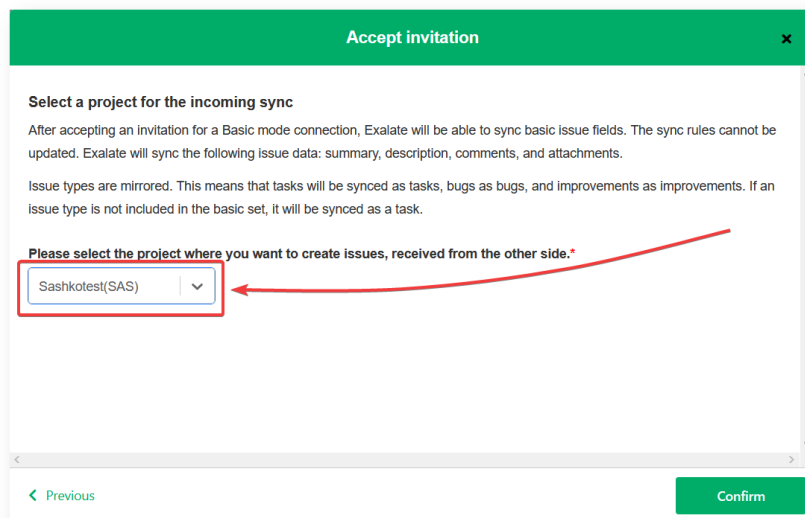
Accept invitation

×

Select a project for the incoming sync

After accepting an invitation for a Basic mode connection, Exalate will be able to sync basic issue fields. The sync rules cannot be updated. Exalate will sync the following issue data: summary, description, comments, and attachments.

Issue types are mirrored. This means that tasks will be synced as tasks, bugs as bugs, and improvements as improvements. If an issue type is not included in the basic set, it will be synced as a task.

Please select the project where you want to create issues, received from the other side.*

Sashkotest(SAS)

< Previous

Confirm